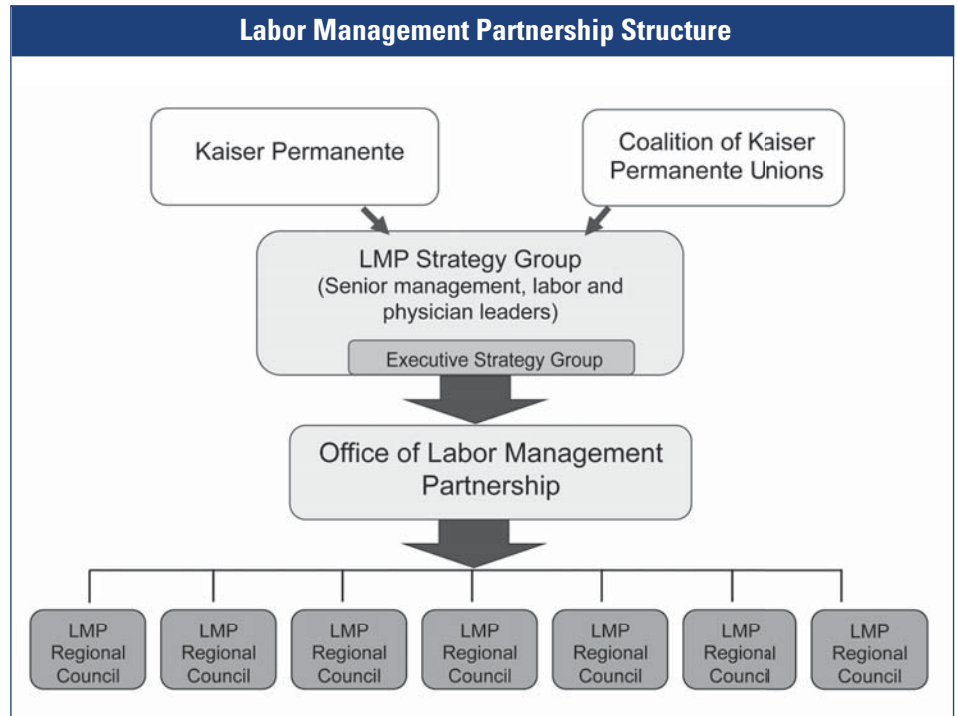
Labor Management Partnership Structure

Kaiser Permanente

Coalition of Kaiser Permanente Unions

LMP Strategy Group
(Senior management, labor and physician leaders)

Executive Strategy Group

Office of Labor Management Partnership

LMP Regional Council

LMP Regional Council

LMP Regional Council

LMP Regional Council

LMP Regional Council

LMP Regional Council

LMP Regional Council